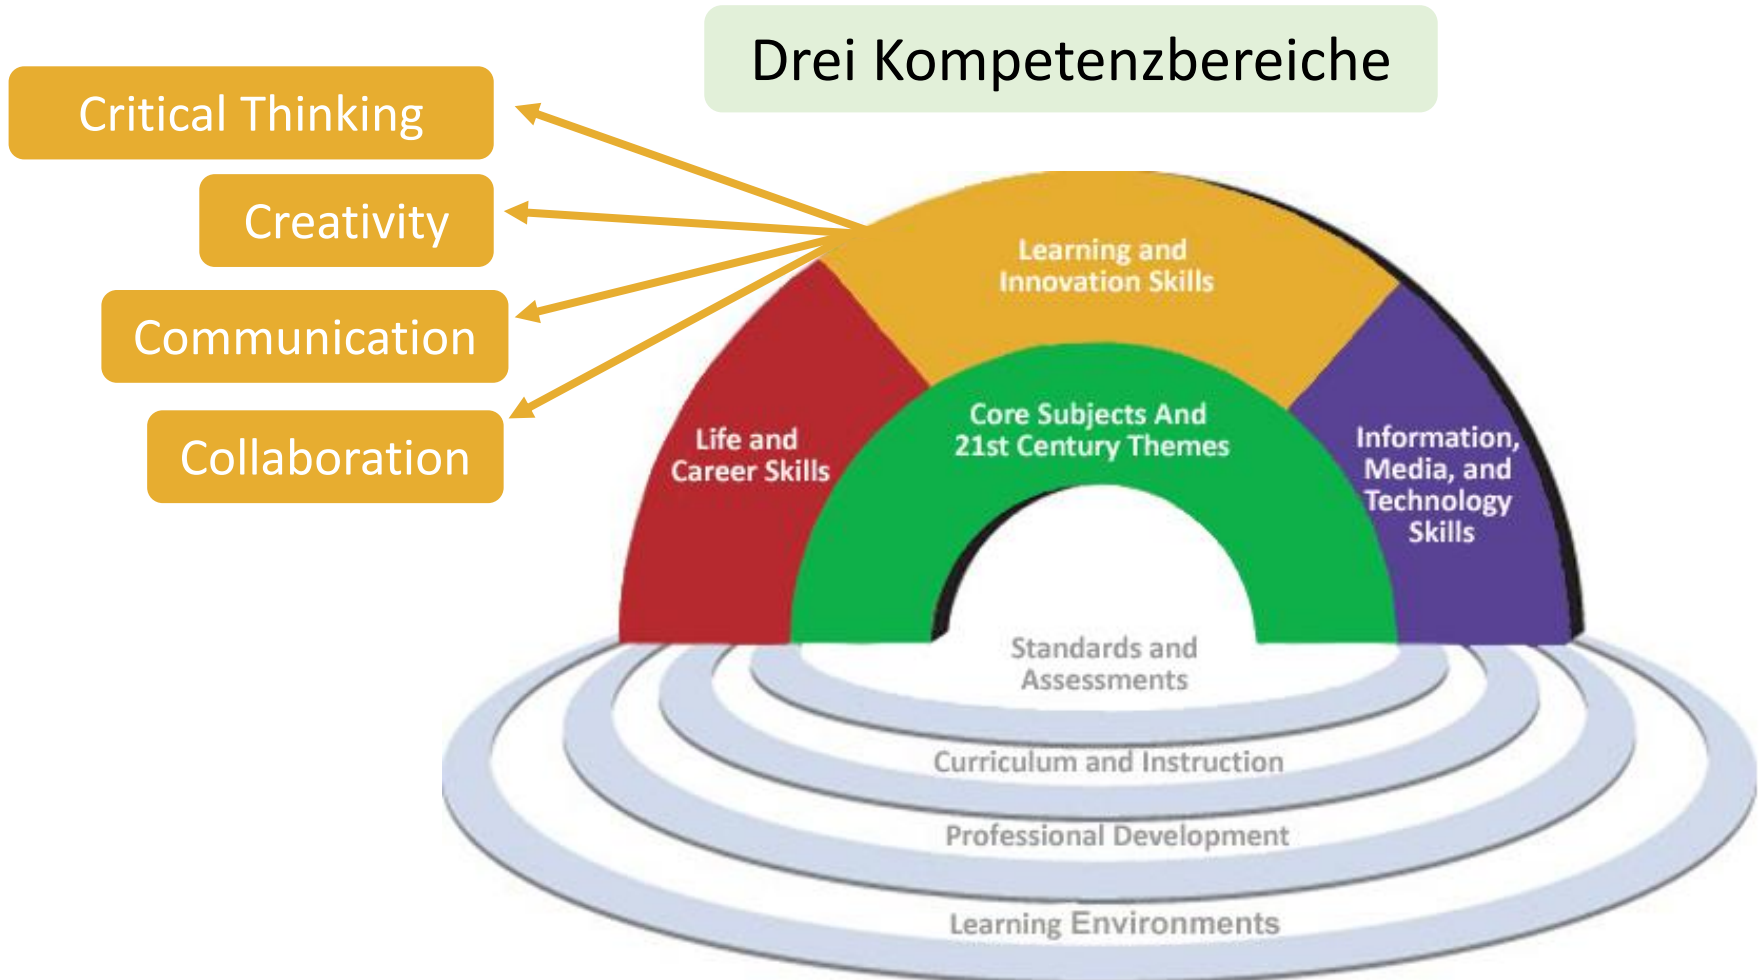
Drei Kompetenzbereiche

Critical Thinking

Creativity

Communication

Collaboration

Learning and Innovation Skills

Life and Career Skills

Core Subjects And 21st Century Themes

Information, Media, and Technology Skills

Standards and Assessments

Curriculum and Instruction

Professional Development

Learning Environments